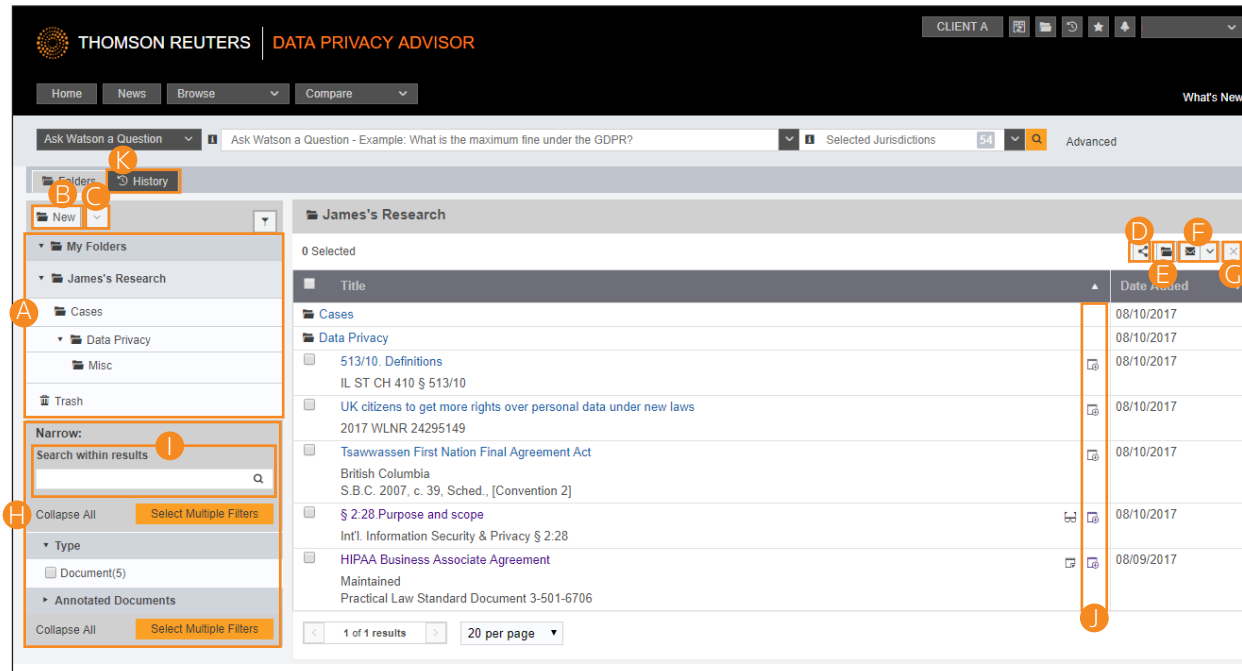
THOMSON REUTERS | DATA PRIVACY ADVISOR

CLIENT A

Home News Browse Compare

What's New

Ask Watson a Question

Ask Watson a Question - Example: What is the maximum fine under the GDPR?

Selected Jurisdictions 54

Advanced

Folders History

K

B C

New

My Folders

James's Research

Cases

Data Privacy

Misc

Trash

A

Narrow:

Search within results

I

H

Collapse All Select Multiple Filters

Type

Document(5)

Annotated Documents

Collapse All Select Multiple Filters

James's Research

0 Selected

D F

E G

| Title | Date Added |
|---|---|
| Cases | 08/10/2017 |
| Data Privacy | 08/10/2017 |
| 513/10. Definitions<br>IL ST CH 410 § 513/10 | 08/10/2017 |
| UK citizens to get more rights over personal data under new laws<br>2017 WLNR 24295149 | 08/10/2017 |
| Tsawwassen First Nation Final Agreement Act<br>British Columbia<br>S.B.C. 2007, c. 39, Sched., [Convention 2] | 08/10/2017 |
| § 2:28.Purpose and scope<br>Int'l. Information Security & Privacy § 2:28 | 08/10/2017 |
| HIPAA Business Associate Agreement<br>Maintained<br>Practical Law Standard Document 3-501-6706 | 08/09/2017 |

J

1 of 1 results

20 per page